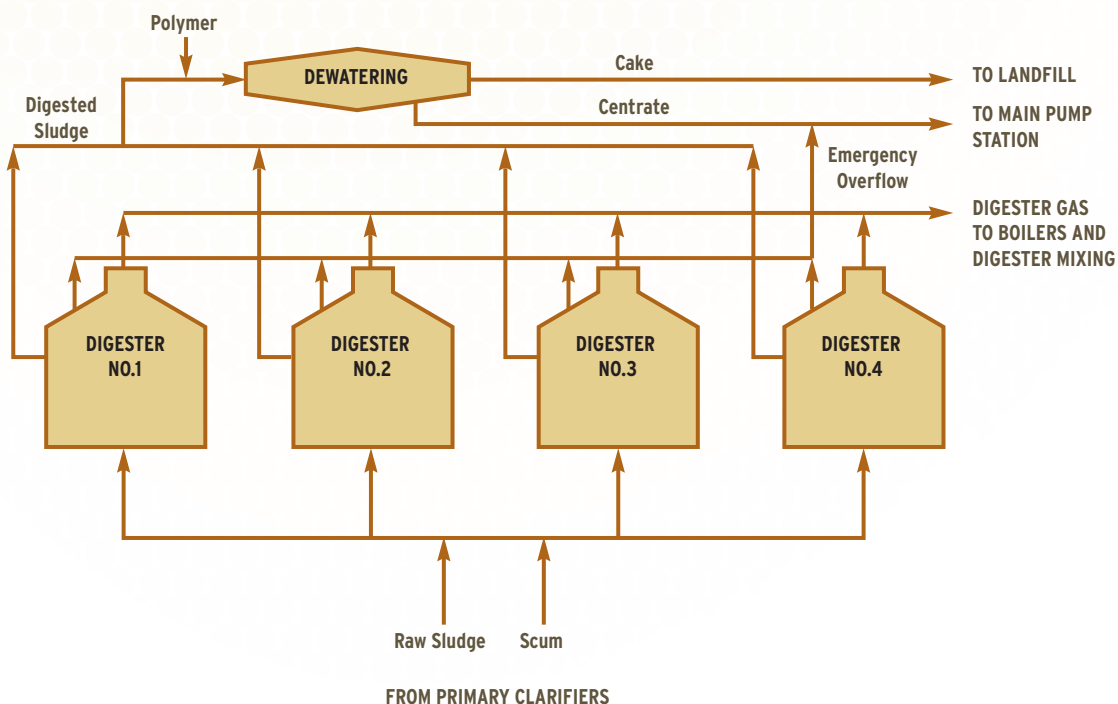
Polymer

DEWATERING

Cake

TO LANDFILL

Centrate

TO MAIN PUMP STATION

Digested Sludge

Emergency Overflow

DIGESTER GAS TO BOILERS AND DIGESTER MIXING

DIGESTER NO.1

DIGESTER NO.2

DIGESTER NO.3

DIGESTER NO.4

Raw Sludge

Scum

FROM PRIMARY CLARIFIERS